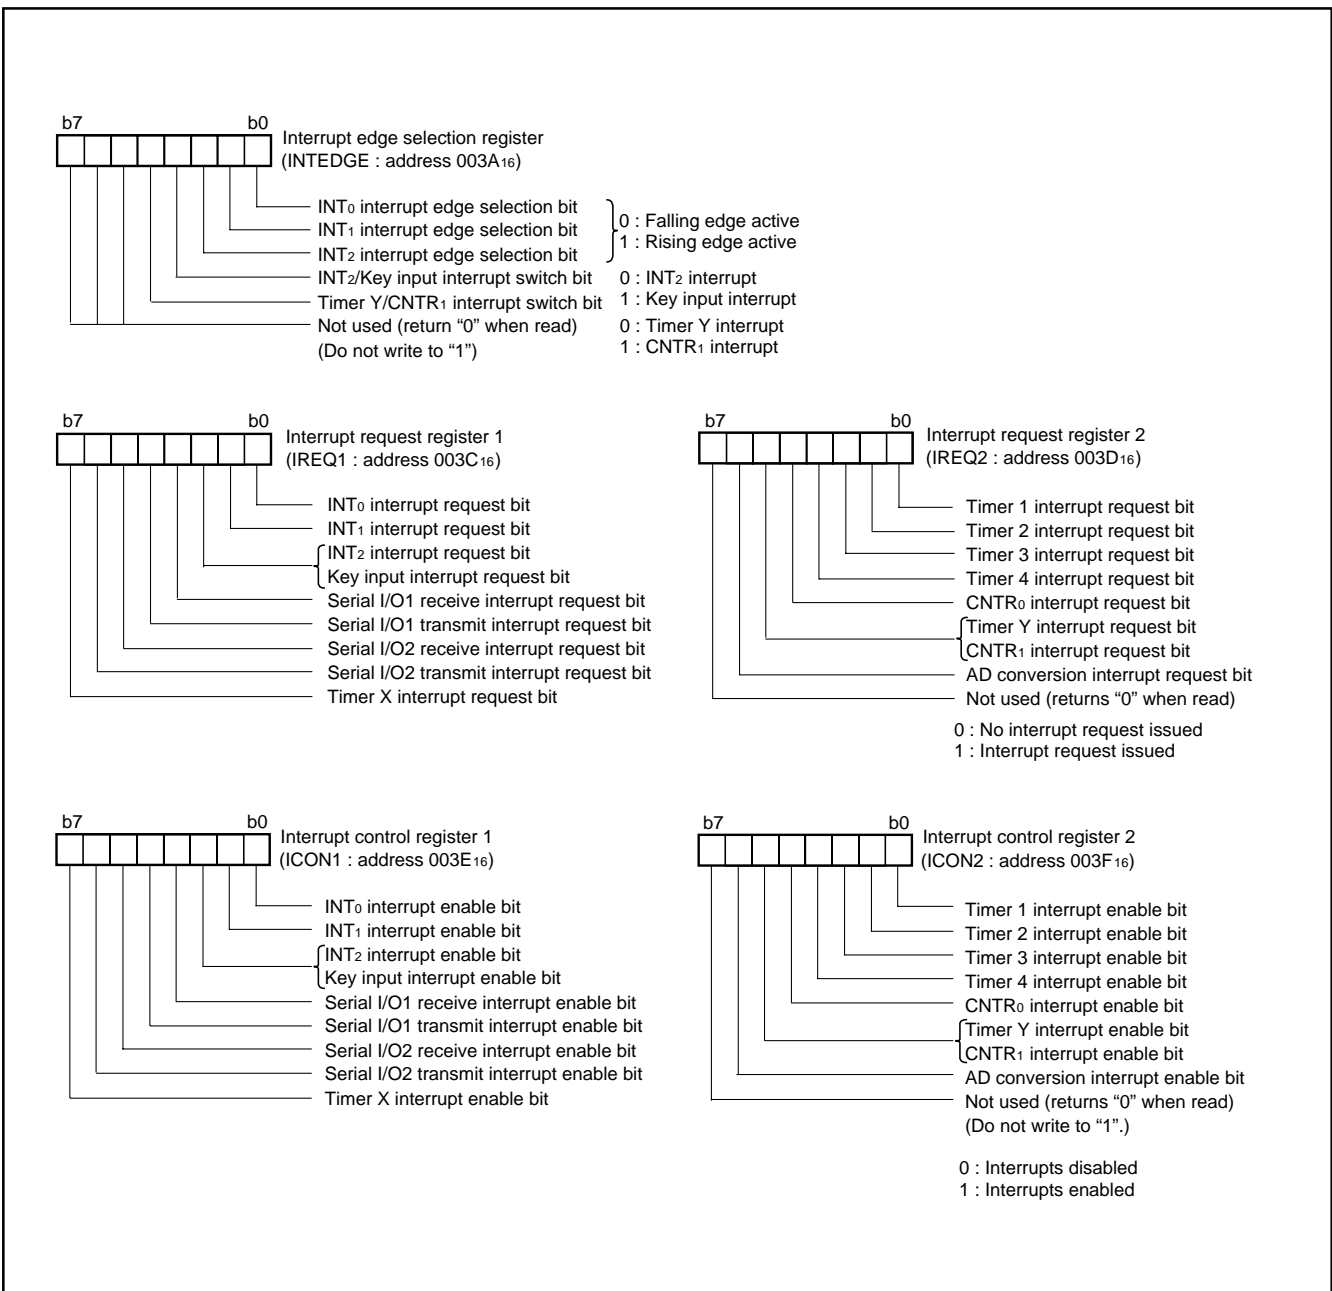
b7 b0 Interrupt edge selection register (INTEDGE : address $003A_{16}$)

$INT_0$ interrupt edge selection bit
$INT_1$ interrupt edge selection bit
$INT_2$ interrupt edge selection bit
0 : Falling edge active
1 : Rising edge active
$INT_2$/Key input interrupt switch bit 0 : $INT_2$ interrupt
1 : Key input interrupt
Timer Y/$CNTR_1$ interrupt switch bit 0 : Timer Y interrupt
1 : $CNTR_1$ interrupt
Not used (return "0" when read)
(Do not write to "1")

b7 b0 Interrupt request register 1 (IREQ1 : address $003C_{16}$)

$INT_0$ interrupt request bit
$INT_1$ interrupt request bit
$INT_2$ interrupt request bit
Key input interrupt request bit
Serial I/O1 receive interrupt request bit
Serial I/O1 transmit interrupt request bit
Serial I/O2 receive interrupt request bit
Serial I/O2 transmit interrupt request bit
Timer X interrupt request bit

b7 b0 Interrupt request register 2 (IREQ2 : address $003D_{16}$)

Timer 1 interrupt request bit
Timer 2 interrupt request bit
Timer 3 interrupt request bit
Timer 4 interrupt request bit
$CNTR_0$ interrupt request bit
Timer Y interrupt request bit
$CNTR_1$ interrupt request bit
AD conversion interrupt request bit
Not used (returns "0" when read)

0 : No interrupt request issued
1 : Interrupt request issued

b7 b0 Interrupt control register 1 (ICON1 : address $003E_{16}$)

$INT_0$ interrupt enable bit
$INT_1$ interrupt enable bit
$INT_2$ interrupt enable bit
Key input interrupt enable bit
Serial I/O1 receive interrupt enable bit
Serial I/O1 transmit interrupt enable bit
Serial I/O2 receive interrupt enable bit
Serial I/O2 transmit interrupt enable bit
Timer X interrupt enable bit

b7 b0 Interrupt control register 2 (ICON2 : address $003F_{16}$)

Timer 1 interrupt enable bit
Timer 2 interrupt enable bit
Timer 3 interrupt enable bit
Timer 4 interrupt enable bit
$CNTR_0$ interrupt enable bit
Timer Y interrupt enable bit
$CNTR_1$ interrupt enable bit
AD conversion interrupt enable bit
Not used (returns "0" when read)
(Do not write to "1".)

0 : Interrupts disabled
1 : Interrupts enabled